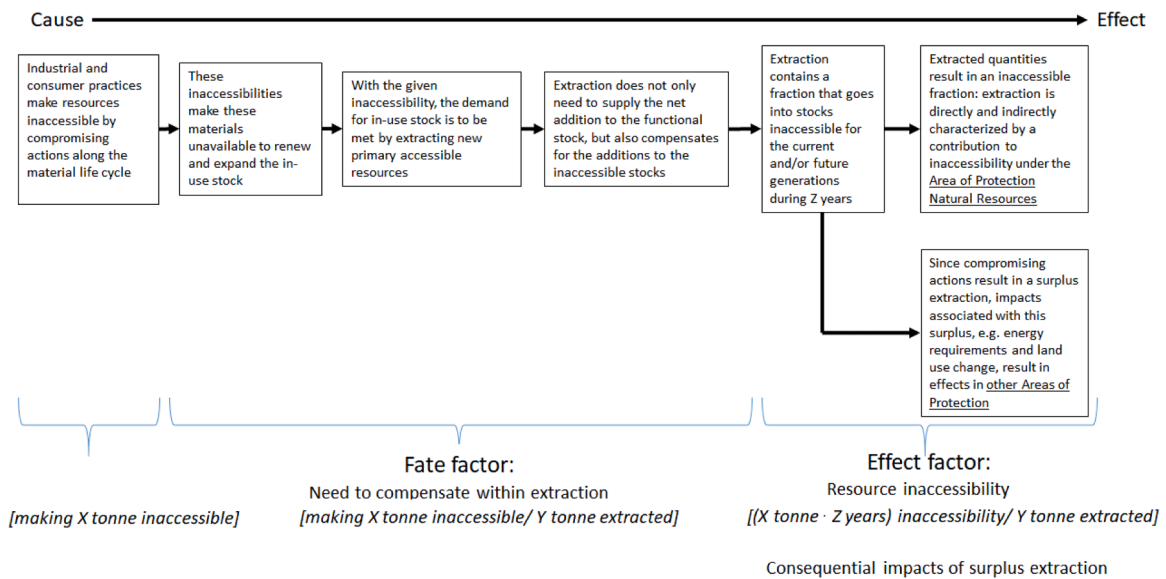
Cause

Effect

Industrial and consumer practices make resources inaccessible by compromising actions along the material life cycle

These inaccessibilities make these materials unavailable to renew and expand the in-use stock

With the given inaccessibility, the demand for in-use stock is to be met by extracting new primary accessible resources

Extraction does not only need to supply the net addition to the functional stock, but also compensates for the additions to the inaccessible stocks

Extraction contains a fraction that goes into stocks inaccessible for the current and/or future generations during Z years

Extracted quantities result in an inaccessible fraction: extraction is directly and indirectly characterized by a contribution to inaccessibility under the Area of Protection Natural Resources

Since compromising actions result in a surplus extraction, impacts associated with this surplus, e.g. energy requirements and land use change, result in effects in other Areas of Protection

Fate factor:
Need to compensate within extraction

Effect factor:
Resource inaccessibility

[making X tonne inaccessible]

[making X tonne inaccessible/ Y tonne extracted]

[(X tonne · Z years) inaccessibility/ Y tonne extracted]

Consequential impacts of surplus extraction